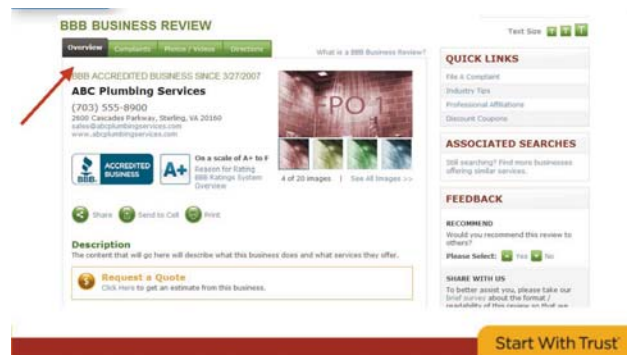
BBB BUSINESS REVIEW

Text Size

Overview | Complaints | Photos / Videos | Directions

What is a BBB Business Review?

BBB ACCREDITED BUSINESS SINCE 3/27/2007

ABC Plumbing Services

(703) 555-8900

2600 Cascades Parkway, Sterling, VA 20160
sales@abcplumbingservices.com
www.abcplumbingservices.com

BBB ACCREDITED BUSINESS

A+

On a scale of A+ to F
Reason for Rating
BBB Ratings System Overview

FPO 1

4 of 20 images | See All Images >>

Share | Send to Cell | Print

Description

The content that will go here will describe what this business does and what services they offer.

Request a Quote

Click Here to get an estimate from this business.

QUICK LINKS

File A Complaint
Industry Tips
Professional Affiliations
Discount Coupons

ASSOCIATED SEARCHES

Still searching? Find more businesses offering similar services.

FEEDBACK

RECOMMEND

Would you recommend this review to others?

Please Select: Yes No

SHARE WITH US

To better assist you, please take our brief survey about the format / readability of this review so that we

Start With Trust®